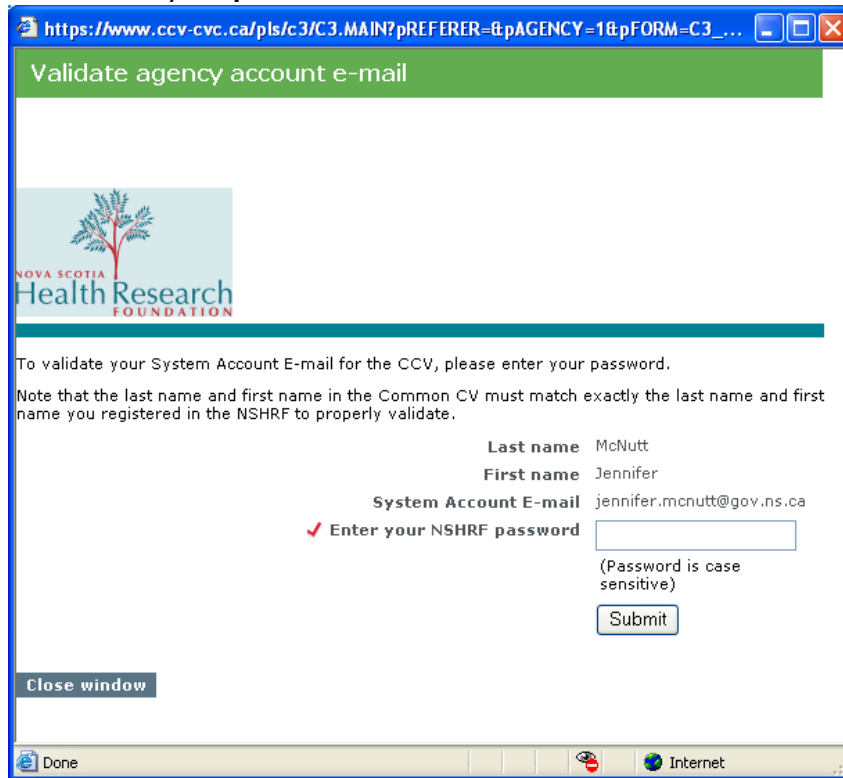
https://www.ccv-cvc.ca/pls/c3/C3.MAIN?pREFERER=&pAGENCY=1&pFORM=C3_...

Validate agency account e-mail

NOVA SCOTIA
Health Research
FOUNDATION

To validate your System Account E-mail for the CCV, please enter your password.

Note that the last name and first name in the Common CV must match exactly the last name and first name you registered in the NSHRF to properly validate.

| | |
|---|---|
| Last name | McNutt |
| First name | Jennifer |
| System Account E-mail | jennifer.mcnutt@gov.ns.ca |
| ✔ Enter your NSHRF password | (Password is case sensitive) |

Submit

Close window

Done

Internet